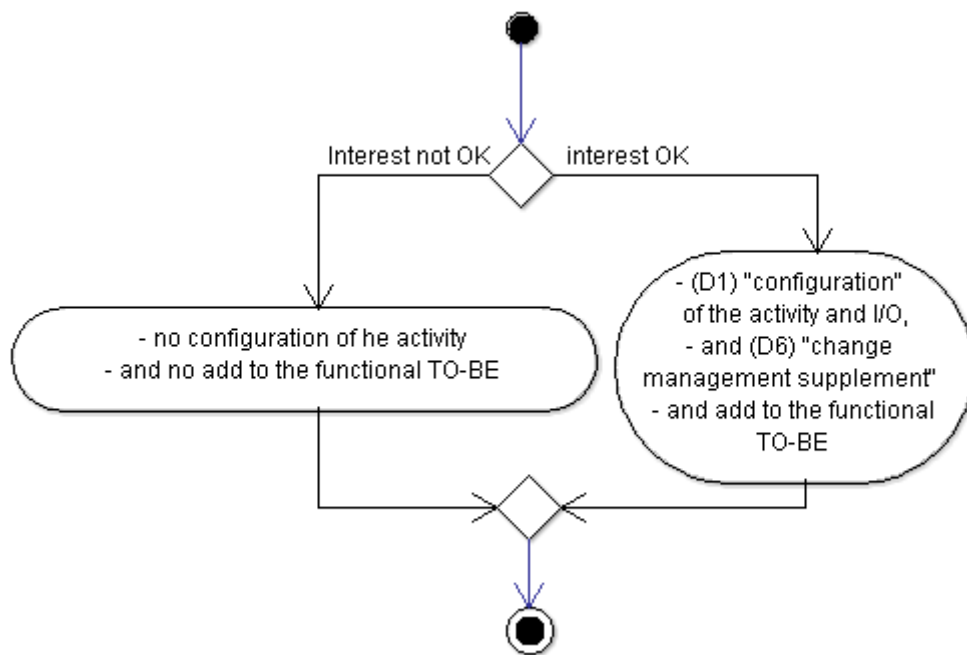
Interest not OK

interest OK

- no configuration of he activity
- and no add to the functional TO-BE

- (D1) "configuration" of the activity and I/O,
- and (D6) "change management supplement"
- and add to the functional TO-BE